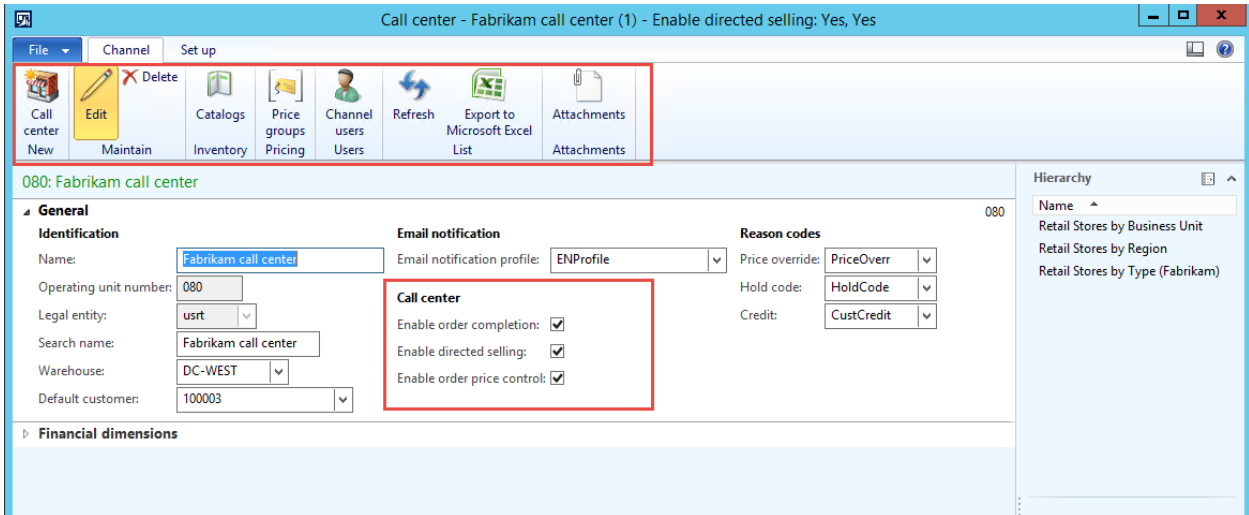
Call center - Fabrikam call center (1) - Enable directed selling: Yes, Yes

File | Channel | Set up

Call center
New

Edit | Delete
Maintain

Catalogs
Inventory

Price groups
Pricing

Channel users
Users

Refresh | Export to Microsoft Excel
List

Attachments
Attachments

080: Fabrikam call center

General

080

Identification

Name: Fabrikam call center

Operating unit number: 080

Legal entity: usrt

Search name: Fabrikam call center

Warehouse: DC-WEST

Default customer: 100003

Email notification

Email notification profile: ENProfile

Call center

Enable order completion: ✓

Enable directed selling: ✓

Enable order price control: ✓

Reason codes

Price override: PriceOverr

Hold code: HoldCode

Credit: CustCredit

Financial dimensions

Hierarchy

Name

Retail Stores by Business Unit

Retail Stores by Region

Retail Stores by Type (Fabrikam)